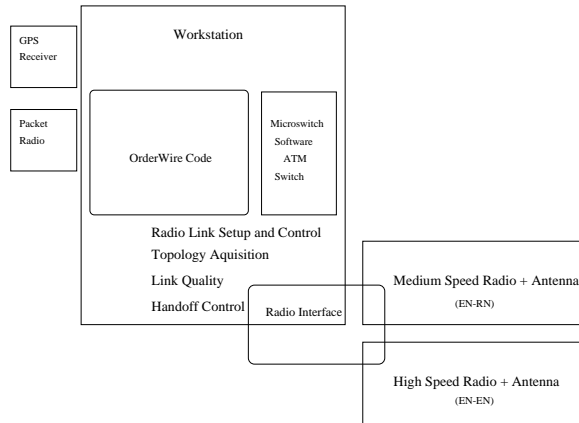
GPS Receiver

Packet Radio

Workstation

OrderWire Code

Microswitch Software ATM Switch

Radio Link Setup and Control
Topology Aquisition
Link Quality
Handoff Control

Radio Interface

Medium Speed Radio + Antenna
(EN-RN)

High Speed Radio + Antenna
(EN-EN)